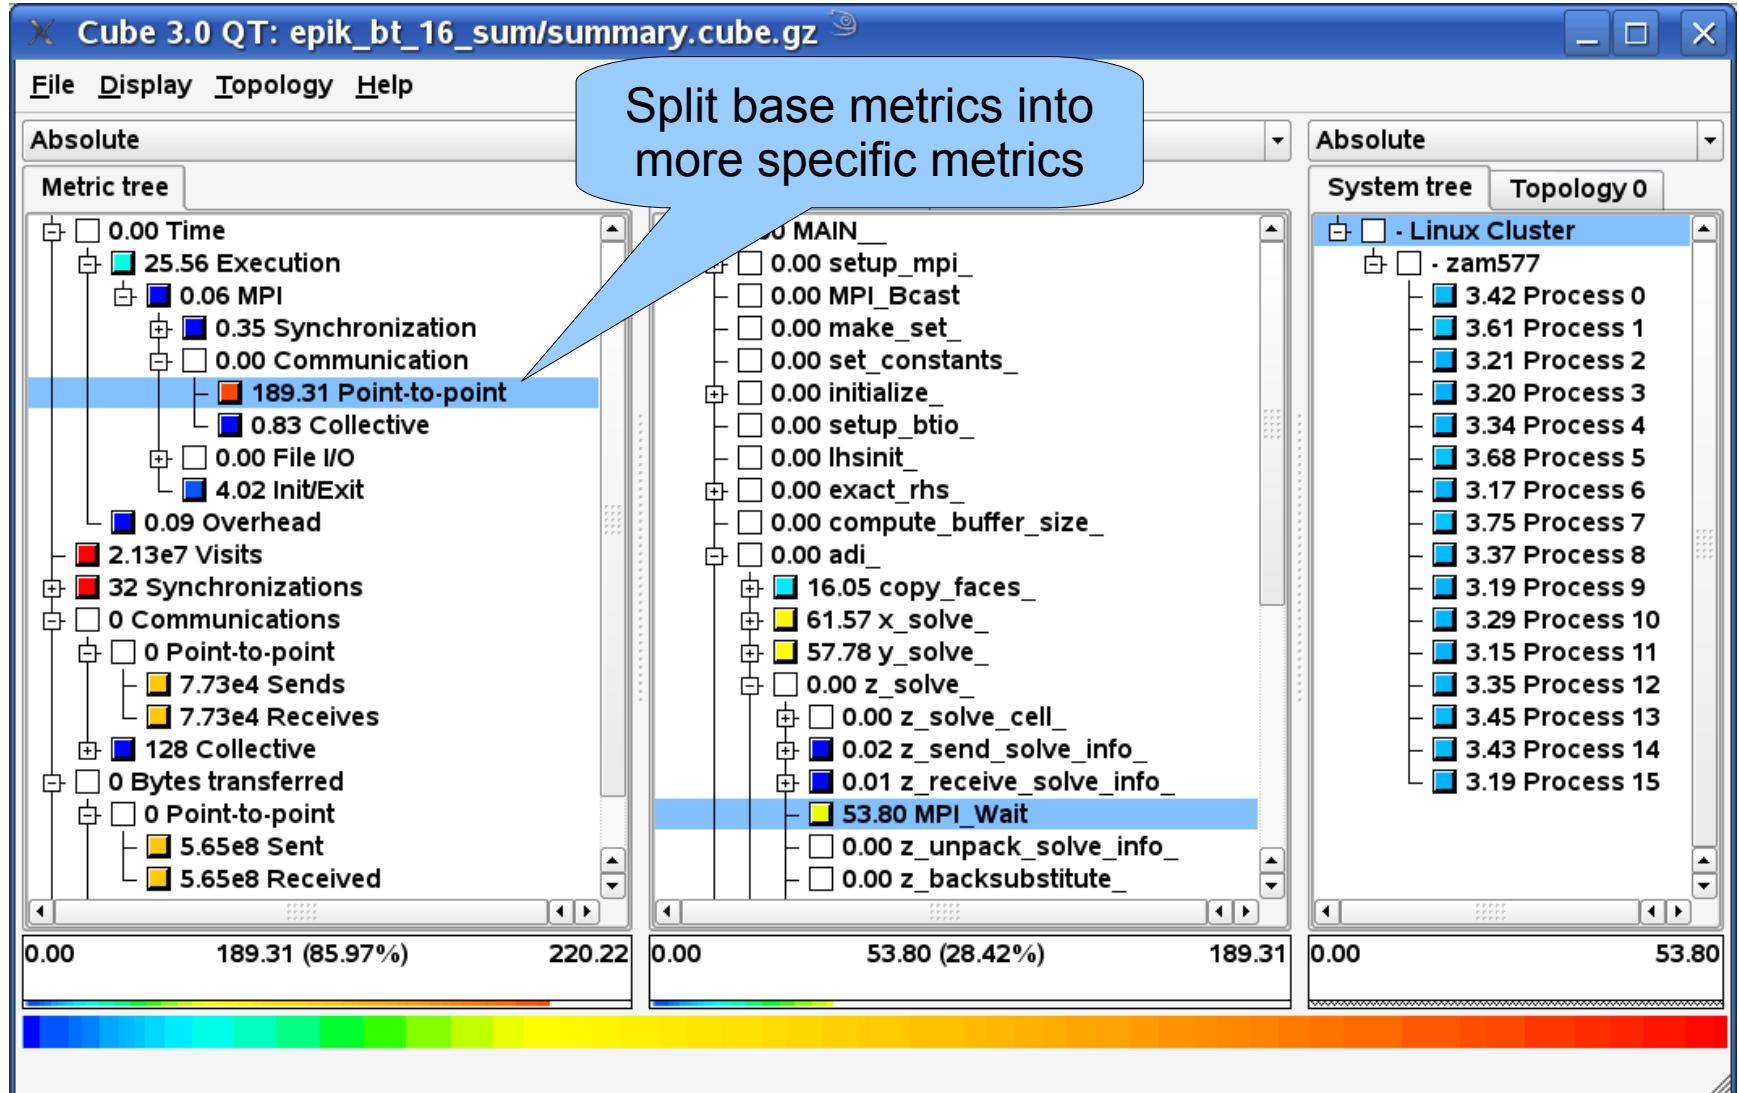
Cube 3.0 QT: epik_bt_16_sum/summary.cube.gz

File Display Topology Help

Split base metrics into more specific metrics

Absolute

Absolute

Metric tree

System tree Topology 0

0.00 Time
25.56 Execution
0.06 MPI
0.35 Synchronization
0.00 Communication
189.31 Point-to-point
0.83 Collective
0.00 File I/O
4.02 Init/Exit
0.09 Overhead
2.13e7 Visits
32 Synchronizations
0 Communications
0 Point-to-point
7.73e4 Sends
7.73e4 Receives
128 Collective
0 Bytes transferred
0 Point-to-point
5.65e8 Sent
5.65e8 Received

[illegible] MAIN__
0.00 setup_mpi_
0.00 MPI_Bcast
0.00 make_set_
0.00 set_constants_
0.00 initialize_
0.00 setup_btio_
0.00 lhsinit_
0.00 exact_rhs_
0.00 compute_buffer_size_
0.00 adi_
16.05 copy_faces_
61.57 x_solve_
57.78 y_solve_
0.00 z_solve_
0.00 z_solve_cell_
0.02 z_send_solve_info_
0.01 z_receive_solve_info_
53.80 MPI_Wait
0.00 z_unpack_solve_info_
0.00 z_backsubstitute_

- Linux Cluster
- zam577
3.42 Process 0
3.61 Process 1
3.21 Process 2
3.20 Process 3
3.34 Process 4
3.68 Process 5
3.17 Process 6
3.75 Process 7
3.37 Process 8
3.19 Process 9
3.29 Process 10
3.15 Process 11
3.35 Process 12
3.45 Process 13
3.43 Process 14
3.19 Process 15

0.00 189.31 (85.97%) 220.22

0.00 53.80 (28.42%) 189.31

0.00 53.80